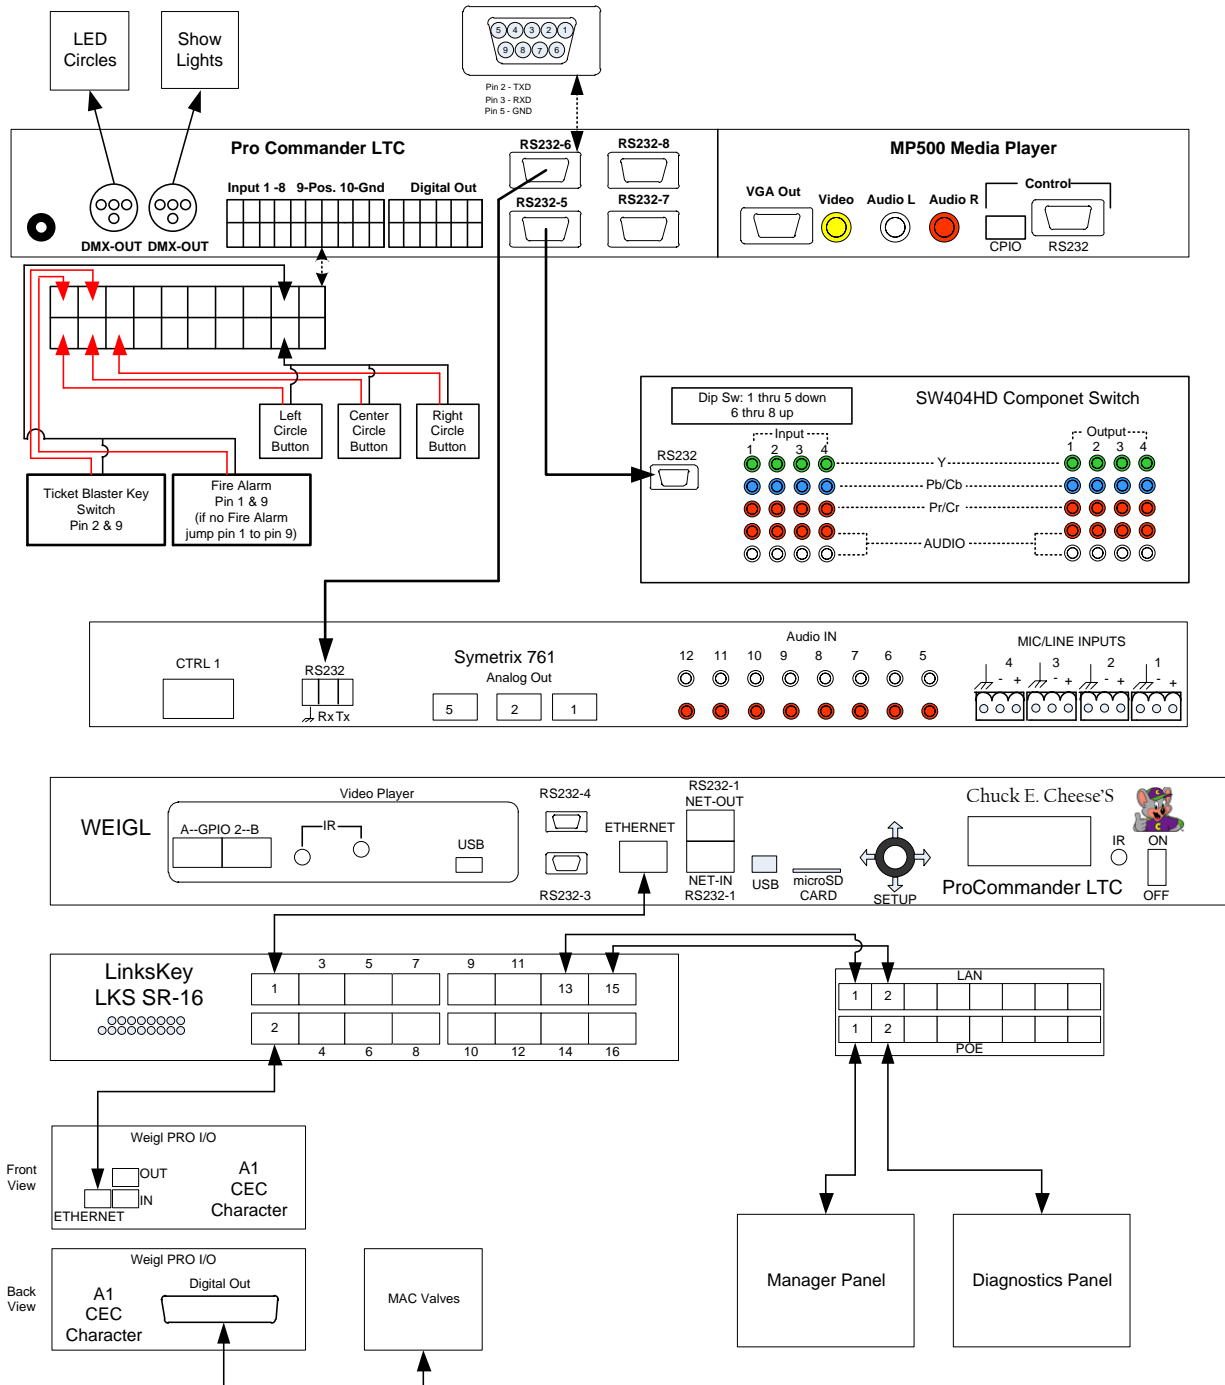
LED Circles

Show Lights

5 4 3 2 1
9 8 7 6

Pin 2 - TXD
Pin 3 - RXD
Pin 5 - GND

Pro Commander LTC

Input 1 -8 9-Pos. 10-Gnd

Digital Out

DMX-OUT DMX-OUT

RS232-6

RS232-8

RS232-5

RS232-7

MP500 Media Player

VGA Out

Video

Audio L

Audio R

Control

CPIO

RS232

Left Circle Button

Center Circle Button

Right Circle Button

Ticket Blaster Key Switch Pin 2 & 9

Fire Alarm Pin 1 & 9 (if no Fire Alarm jump pin 1 to pin 9)

Dip Sw: 1 thru 5 down 6 thru 8 up

SW404HD Componet Switch

RS232

Input

1 2 3 4

Output

1 2 3 4

Y

Pb/Cb

Pr/Cr

AUDIO

CTRL 1

RS232

Rx Tx

Symetrix 761

Analog Out

5 2 1

Audio IN

12 11 10 9 8 7 6 5

MIC/LINE INPUTS

4 3 2 1

- + - + - + - +

WEIGL

Video Player

A--GPIO 2--B

IR

USB

RS232-4

RS232-3

ETHERNET

RS232-1 NET-OUT

NET-IN RS232-1

USB

microSD CARD

SETUP

Chuck E. Cheese'S

IR

ON

OFF

ProCommander LTC

LinksKey LKS SR-16

3 5 7 9 11

1 13 15

2

4 6 8 10 12 14 16

LAN

1 2

1 2

POE

Weigl PRO I/O

Front View

OUT

IN

ETHERNET

A1 CEC Character

Weigl PRO I/O

Back View

A1 CEC Character

Digital Out

MAC Valves

Manager Panel

Diagnostics Panel